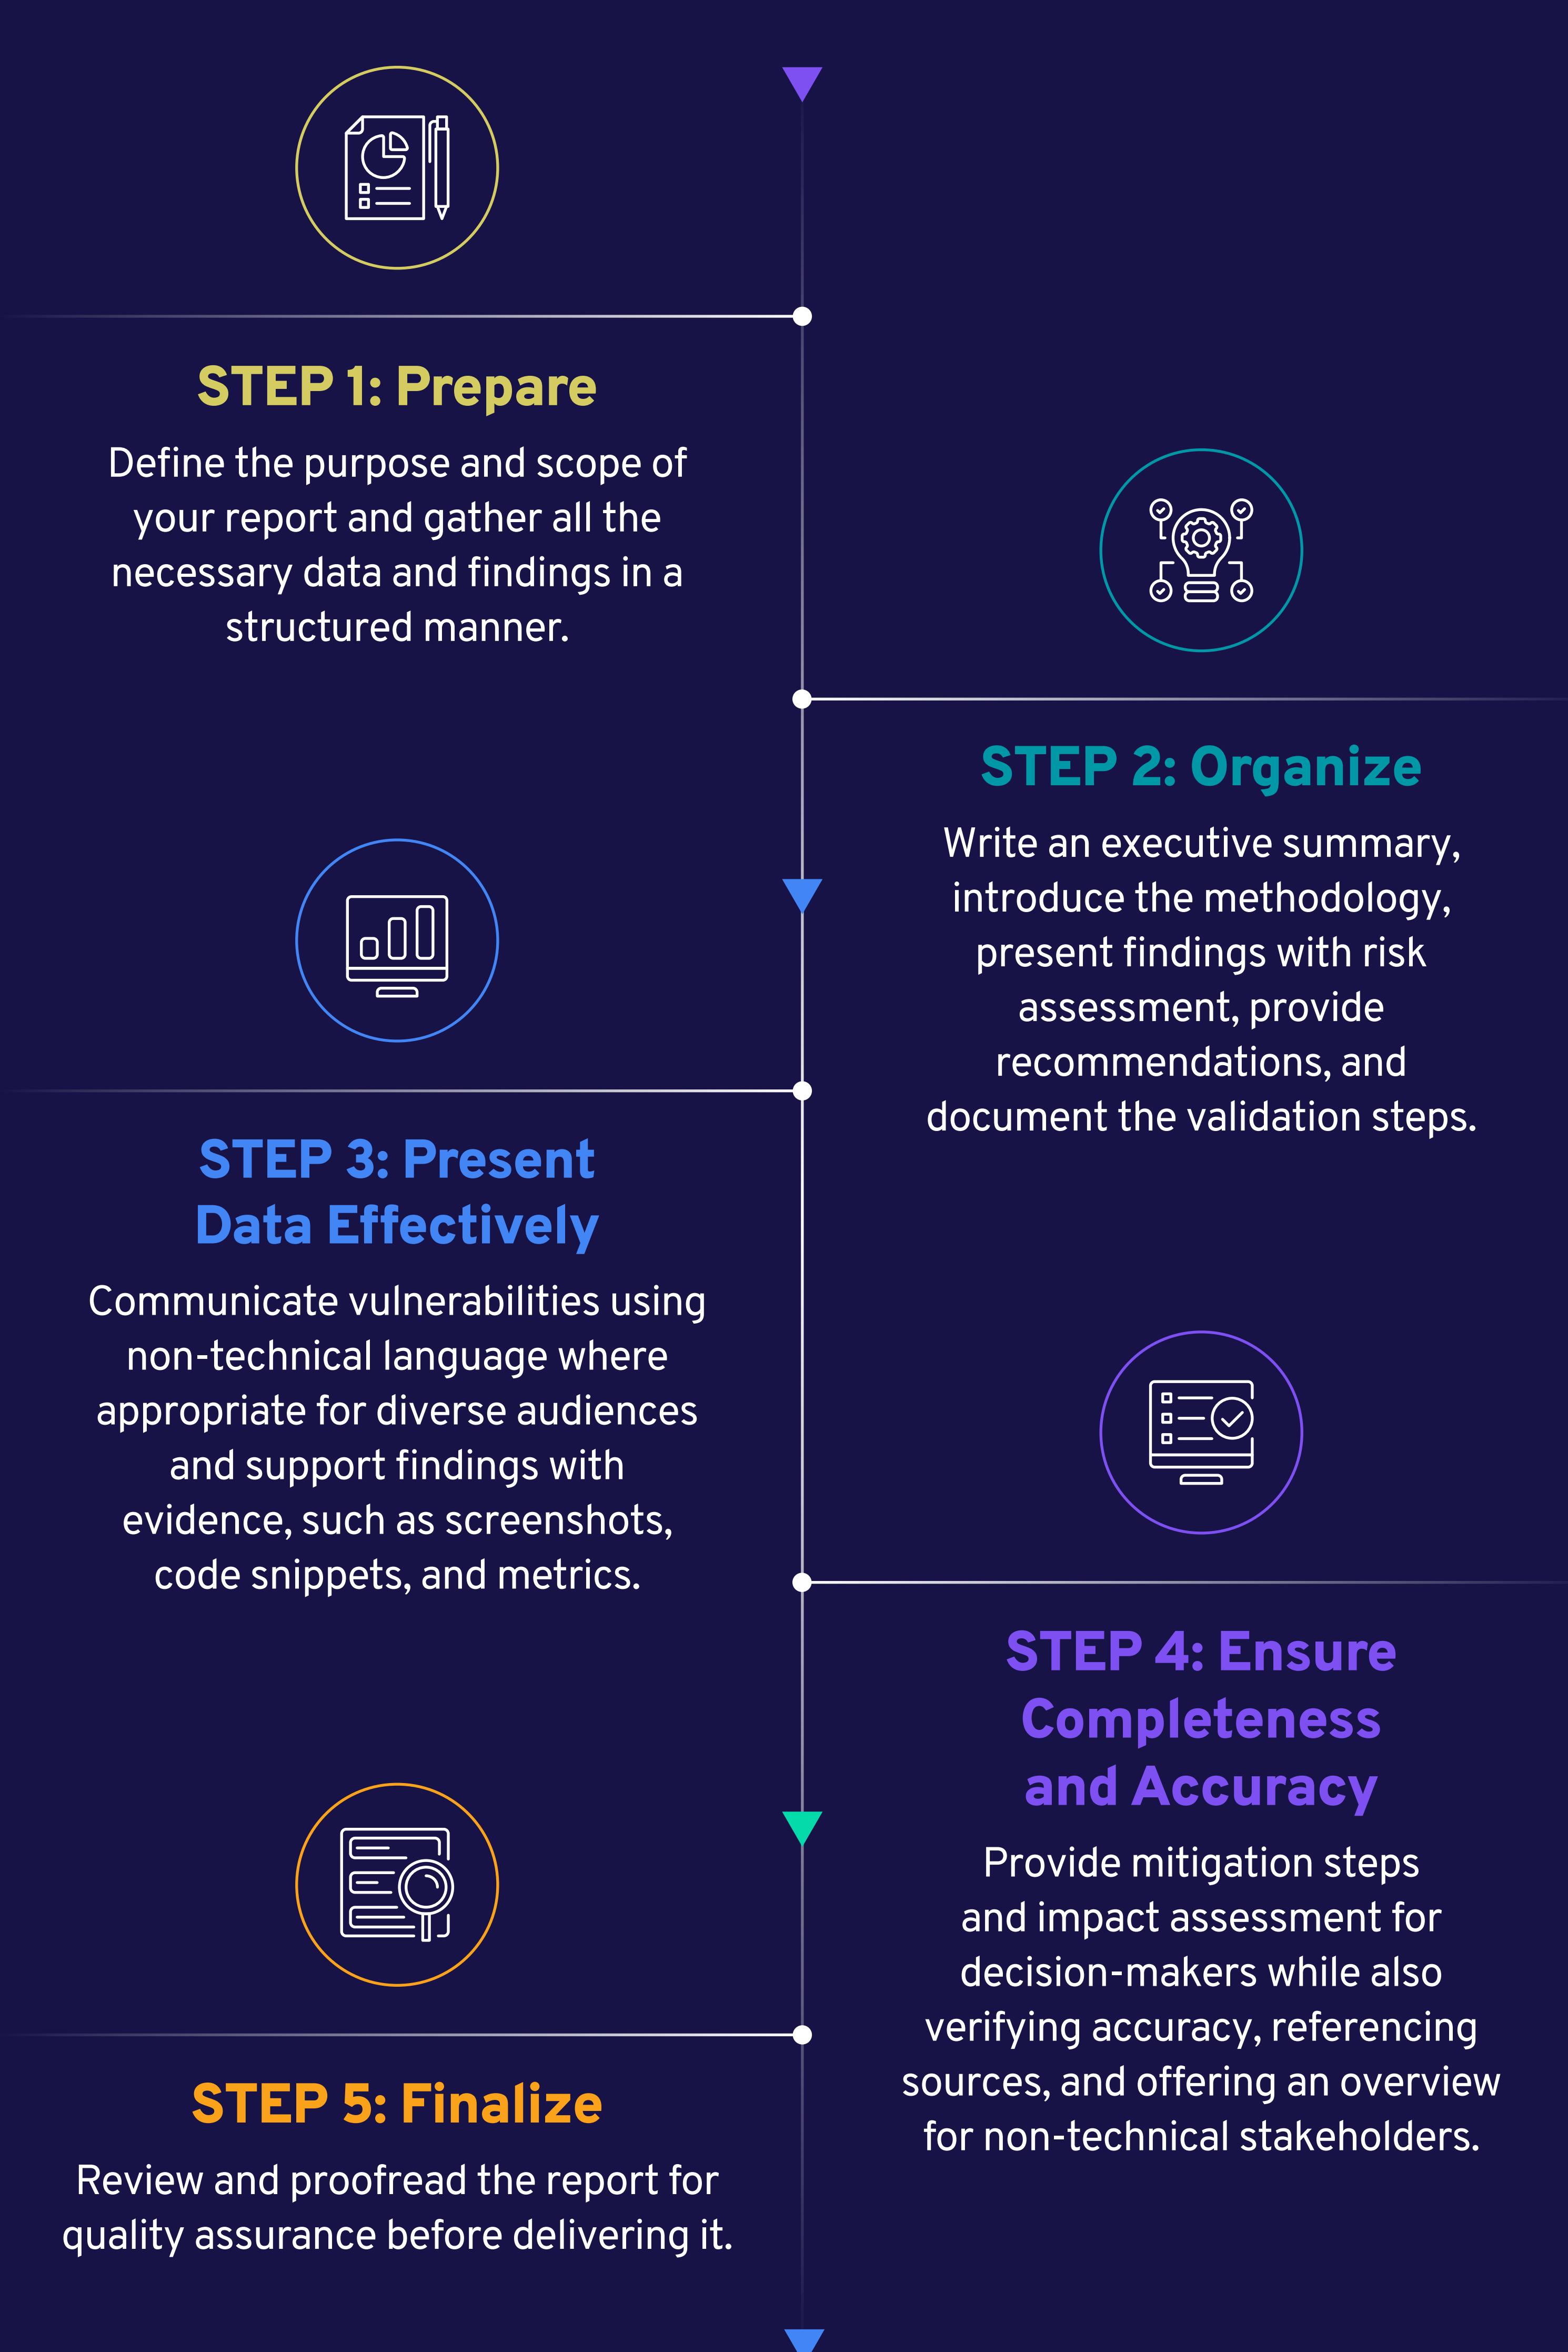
STEP 1: Prepare

Define the purpose and scope of your report and gather all the necessary data and findings in a structured manner.

STEP 2: Organize

Write an executive summary, introduce the methodology, present findings with risk assessment, provide recommendations, and document the validation steps.

STEP 3: Present Data Effectively

Communicate vulnerabilities using non-technical language where appropriate for diverse audiences and support findings with evidence, such as screenshots, code snippets, and metrics.

STEP 4: Ensure Completeness and Accuracy

Provide mitigation steps and impact assessment for decision-makers while also verifying accuracy, referencing sources, and offering an overview for non-technical stakeholders.

STEP 5: Finalize

Review and proofread the report for quality assurance before delivering it.